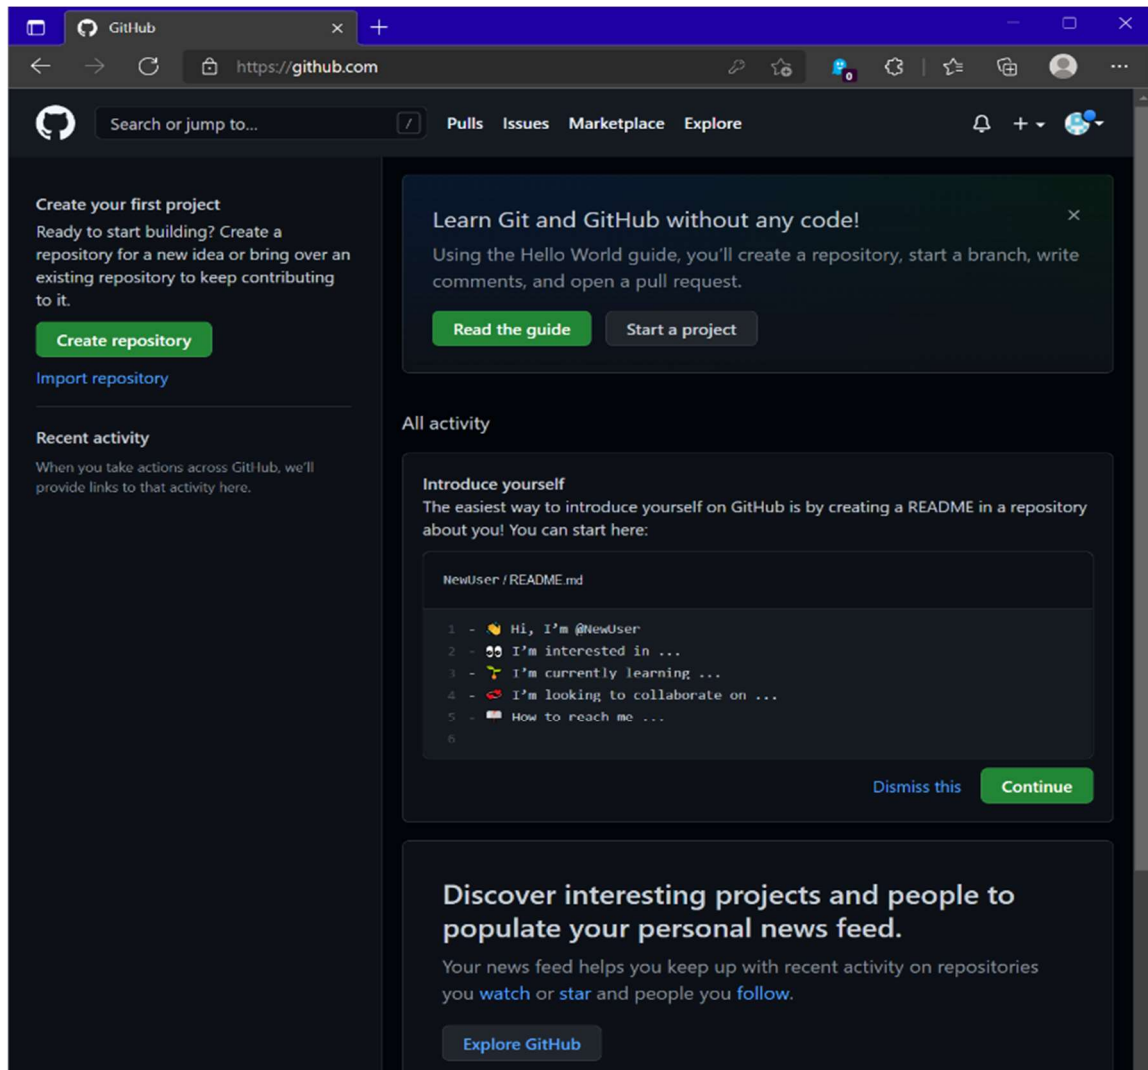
GitHub

https://github.com

Search or jump to...

/

Pulls Issues Marketplace Explore

Create your first project
Ready to start building? Create a repository for a new idea or bring over an existing repository to keep contributing to it.

Create repository

Import repository

Recent activity
When you take actions across GitHub, we'll provide links to that activity here.

Learn Git and GitHub without any code!
Using the Hello World guide, you'll create a repository, start a branch, write comments, and open a pull request.

Read the guide

Start a project

All activity

Introduce yourself
The easiest way to introduce yourself on GitHub is by creating a README in a repository about you! You can start here:

NewUser / README.md

1 - 👋 Hi, I'm @NewUser
2 - 👀 I'm interested in ...
3 - 🌱 I'm currently learning ...
4 - 💞️ I'm looking to collaborate on ...
5 - 📫 How to reach me ...
6

Dismiss this

Continue

Discover interesting projects and people to populate your personal news feed.
Your news feed helps you keep up with recent activity on repositories you watch or star and people you follow.

Explore GitHub